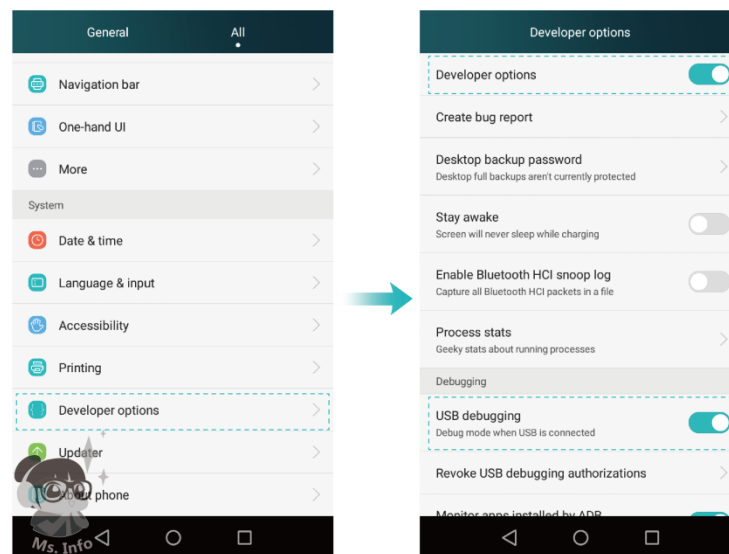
General All

Navigation bar

One-hand UI

More

System

Date & time

Language & input

Accessibility

Printing

Developer options

Updater

About phone

Ms. Info

Developer options

Developer options

Create bug report

Desktop backup password
Desktop full backups aren't currently protected

Stay awake
Screen will never sleep while charging

Enable Bluetooth HCI snoop log
Capture all Bluetooth HCI packets in a file

Process stats
Geeky stats about running processes

Debugging

USB debugging
Debug mode when USB is connected

Revoke USB debugging authorizations

Monitor apps installed by ADB